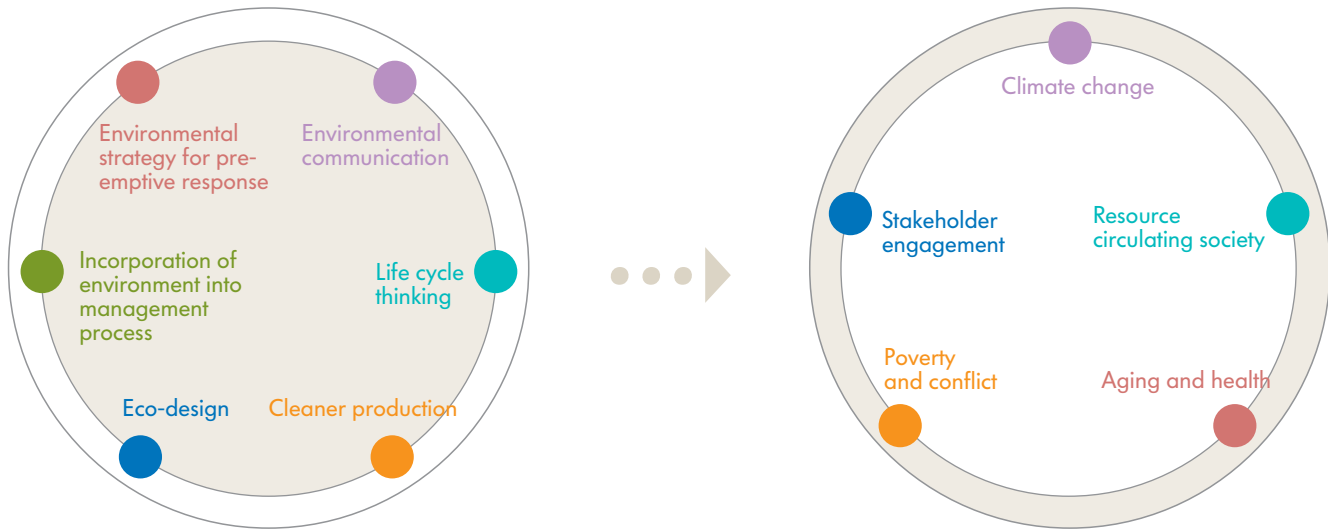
Environmental strategy for pre-emptive response

Environmental communication

Incorporation of environment into management process

Life cycle thinking

Eco-design

Cleaner production

Climate change

Stakeholder engagement

Resource circulating society

Poverty and conflict

Aging and health